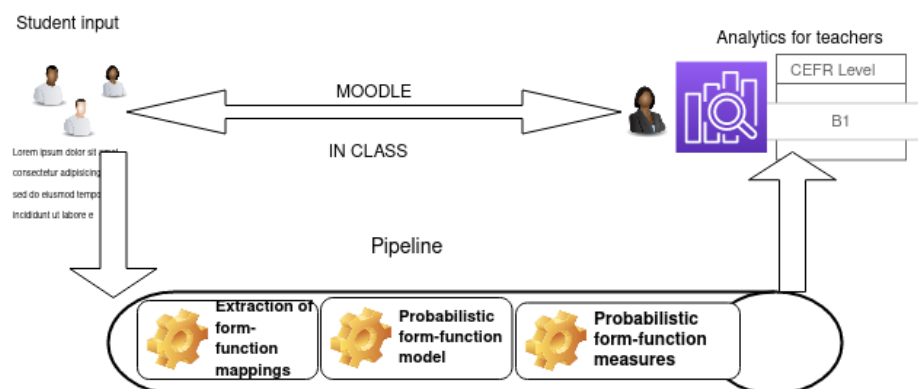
Student input

Lorem ipsum dolor sit amet consectetur adipisicing sed do eiusmod tempor incididunt ut labore e

MOODLE

IN CLASS

Analytics for teachers

CEFR Level

B1

Pipeline

Extraction of form-function mappings

Probabilistic form-function model

Probabilistic form-function measures